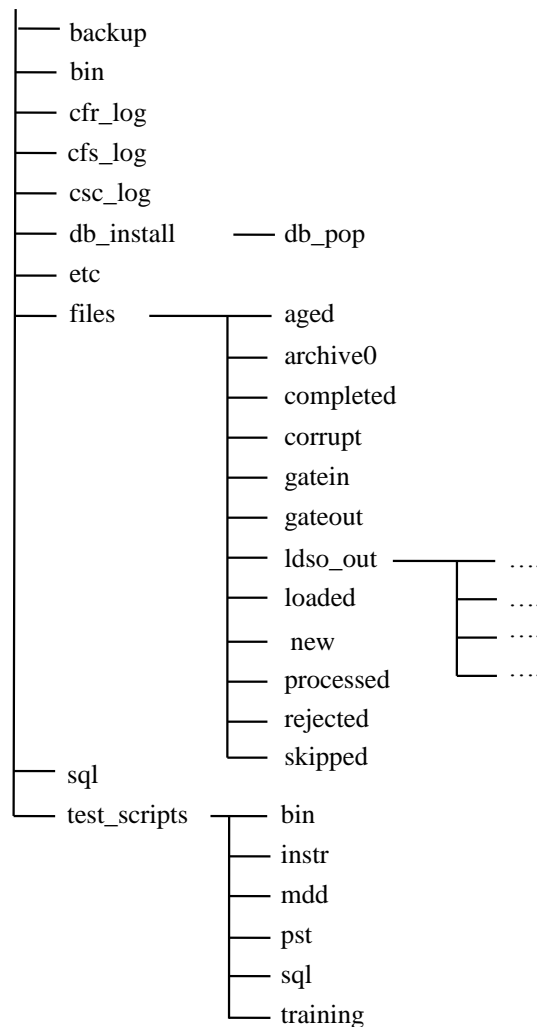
backup
bin
cfr_log
cfs_log
csc_log
db_install
db_pop
etc
files
aged
archive0
completed
corrupt
gatein
gateout
ldso_out
….
….
….
….
loaded
new
processed
rejected
skipped
sql
test_scripts
bin
instr
mdd
pst
sql
training